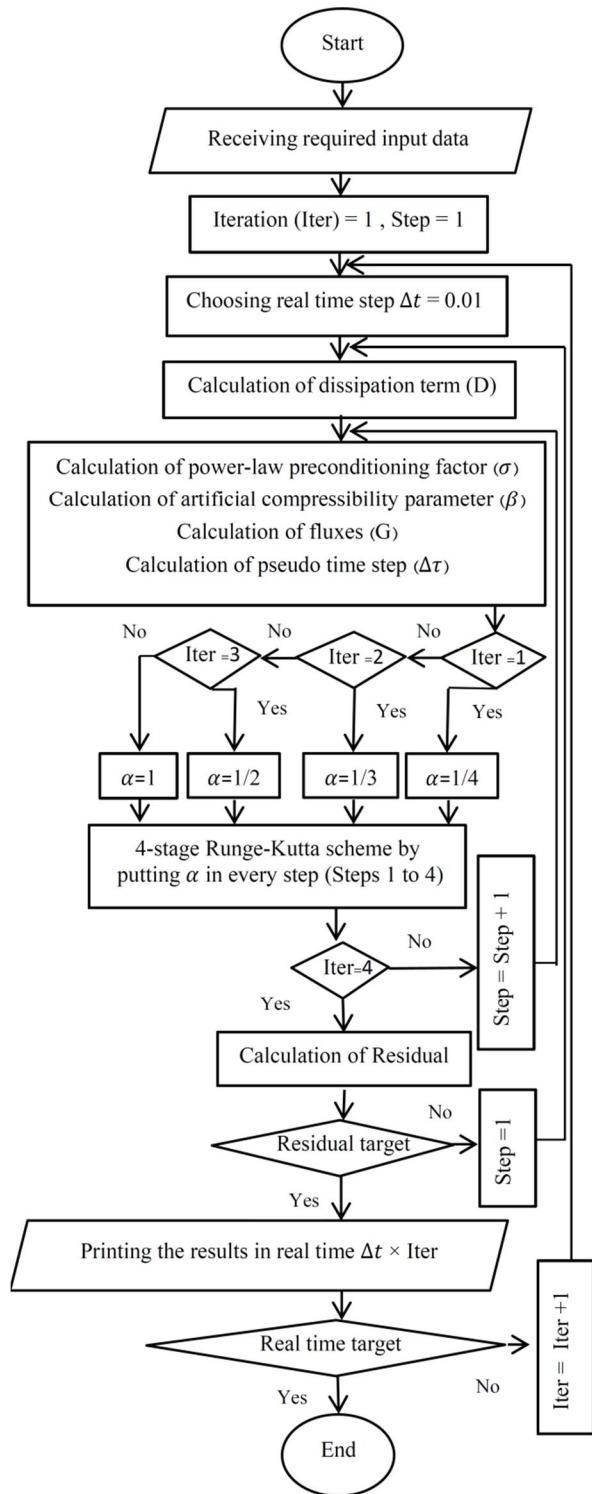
Start

Receiving required input data

Iteration (Iter) = 1 , Step = 1

Choosing real time step $\Delta t = 0.01$

Calculation of dissipation term (D)

Calculation of power-law preconditioning factor ($\sigma$)
Calculation of artificial compressibility parameter ($\beta$)
Calculation of fluxes (G)
Calculation of pseudo time step ($\Delta\tau$)

No
Iter =3
No
Iter =2
No
Iter =1
Yes
Yes
Yes

$\alpha$=1
$\alpha$=1/2
$\alpha$=1/3
$\alpha$=1/4

4-stage Runge-Kutta scheme by putting $\alpha$ in every step (Steps 1 to 4)

No
Iter=4
Yes
Step = Step + 1

Calculation of Residual

No
Residual target
Step =1
Yes

Printing the results in real time $\Delta t$ × Iter

Real time target
No
Iter = Iter +1
Yes

End